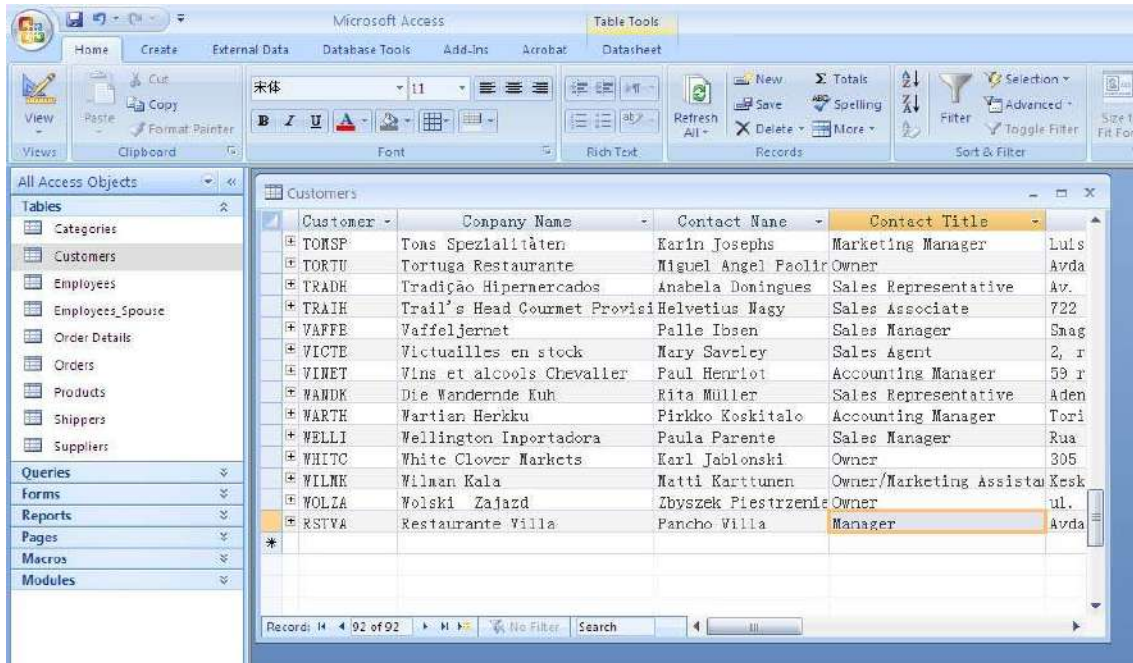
Microsoft Access Table Tools

Home Create External Data Database Tools Add-Ins Acrobat Datasheet

View Paste Cut Copy Format Painter 宋体 11 New Save Delete Totals Spelling More Refresh All Filter Selection Advanced Toggle Filter Size t Fit For

Views Clipboard Font Rich Text Records Sort & Filter

All Access Objects

Tables
Categories
Customers
Employees
Employees_Spouse
Order Details
Orders
Products
Shippers
Suppliers
Queries
Forms
Reports
Pages
Macros
Modules

Customers

| Customer | Company Name | Contact Name | Contact Title | |
|---|---|---|---|---|
| TOMSP | Toms Spezialitäten | Karin Josephs | Marketing Manager | Luis |
| TORTU | Tortuga Restaurante | Miguel Angel Paolir | Owner | Avda |
| TRADH | Tradição Hipermercados | Anabela Domingues | Sales Representative | Av. |
| TRAIH | Trail's Head Gourmet Provisi | Helvetius Nagy | Sales Associate | 722 |
| VAFFE | Vaffeljernet | Palle Ibsen | Sales Manager | Smag |
| VICTE | Victuailles en stock | Mary Saveley | Sales Agent | 2, r |
| VINET | Vins et alcools Chevalier | Paul Henriot | Accounting Manager | 59 r |
| WANDK | Die Wandernde Kuh | Rita Müller | Sales Representative | Aden |
| WARTH | Wartian Herkku | Pirkko Koskitalo | Accounting Manager | Tori |
| WELLI | Wellington Importadora | Paula Parente | Sales Manager | Rua |
| WHITC | White Clover Markets | Karl Jablonski | Owner | 305 |
| WILMK | Wilman Kala | Matti Karttunen | Owner/Marketing Assista | Kesk |
| WOLZA | Wolski Zajazd | Zbyszek Piestrzenie | Owner | ul. |
| RSTVA | Restaurante Villa | Pancho Villa | Manager | Avda |

Record: 92 of 92 No Filter Search